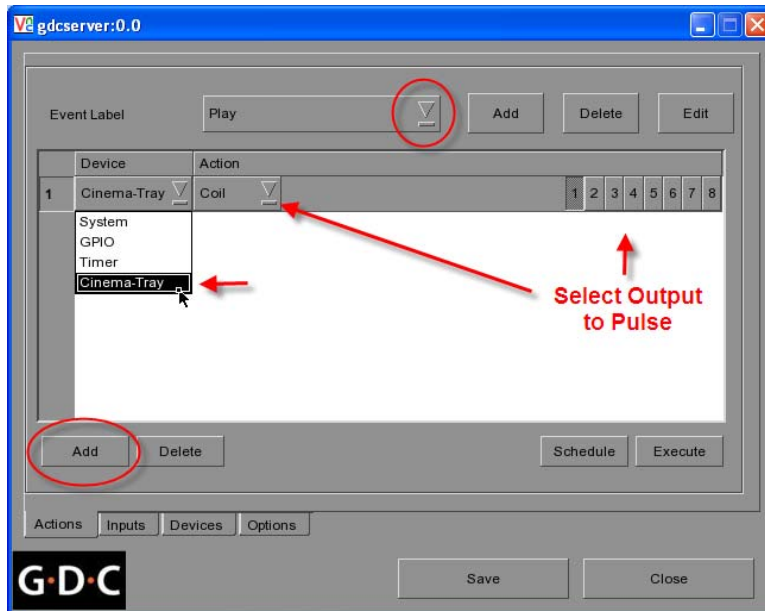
gdcserver:0.0

Event Label
Play
Add
Delete
Edit

| | Device | Action |
|---|---|---|
| 1 | Cinema-Tray | Coil |

1 2 3 4 5 6 7 8

System
GPIO
Timer
Cinema-Tray

Select Output to Pulse

Add
Delete
Schedule
Execute

Actions
Inputs
Devices
Options

G·D·C
Save
Close